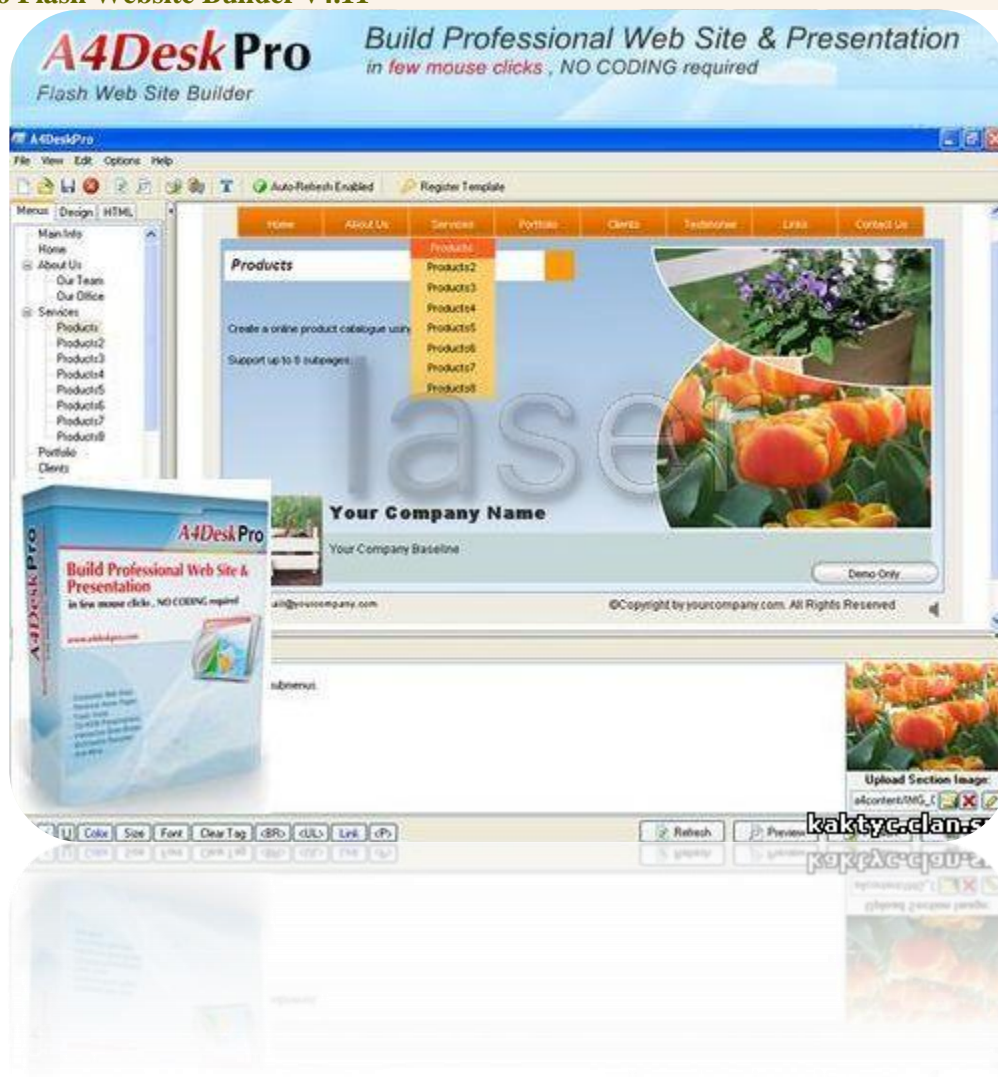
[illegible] Flash Website Builder V4.11

A4Desk Pro
Flash Web Site Builder

Build Professional Web Site & Presentation
in few mouse clicks , NO CODING required

A4DeskPro

File View Edit Options Help

Auto-Refresh Enabled Register Template

Menus Design HTML

Main Info
Home
About Us
Our Team
Our Office
Services
Products
Products2
Products3
Products4
Products5
Products6
Products7
Products8
Portfolio
Clients

Home About Us Services Portfolio Clients Testimonial Links Contact Us

Products1
Products2
Products3
Products4
Products5
Products6
Products7
Products8

Products

Create a online product catalogue usin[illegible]

Support up to 8 subpages

laser

Your Company Name

Your Company Baseline

Demo Only

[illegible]ail@yourcompany.com

©Copyright by yourcompany.com. All Rights Reserved

A4DeskPro
A4DeskPro
Build Professional Web Site & Presentation
in few mouse clicks , NO CODING required
www.a4deskpro.com

submenus.

Upload Section Image:
a4content/IMG_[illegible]

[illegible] U Color Size Font Clear Tag <BR> <UL> Link <P>

Refresh Preview

kaktyc.clan.su